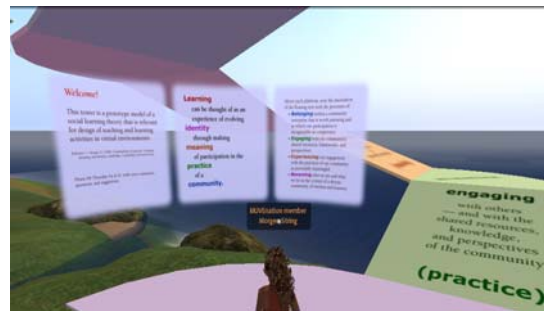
Welcome!

This tower is a prototype model of a social learning theory that is relevant for design of teaching and learning activities in virtual environments.

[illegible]

Please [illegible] with your comments, questions and suggestions.

Learning can be thought of as an experience of evolving identity through making meaning of participation in the practice of a community.

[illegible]
• Belonging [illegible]
• Engaging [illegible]
• Experiencing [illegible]
• Becoming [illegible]

AVIStudios member
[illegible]

engaging
with others
— and with the
shared resources,
knowledge,
and perspectives
of the community

(practice)